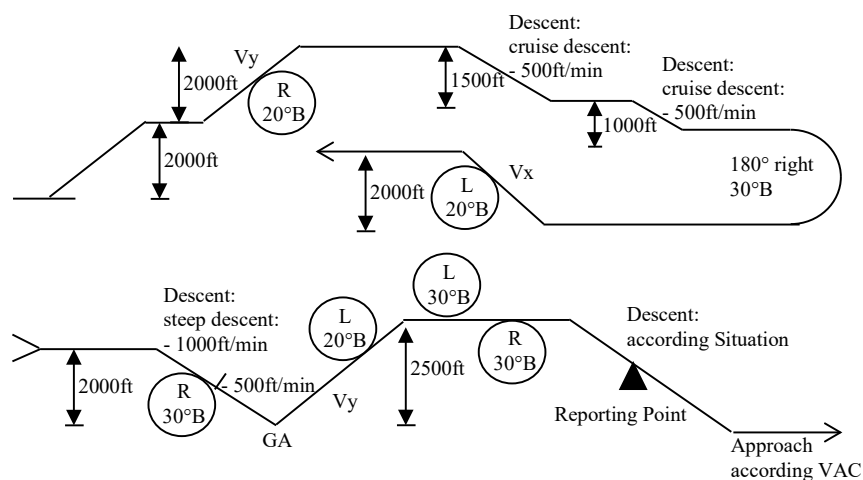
Descent:
cruise descent:
- 500ft/min

Descent:
cruise descent:
- 500ft/min

2000ft

Vy

R
20°B

1500ft

1000ft

2000ft

180° right
30°B

2000ft

L
20°B

Vx

L
30°B

Descent:
steep descent:
- 1000ft/min

L
20°B

R
30°B

Descent:
according Situation

2000ft

R
30°B

- 500ft/min

Vy

2500ft

Reporting Point

GA

Approach
according VAC